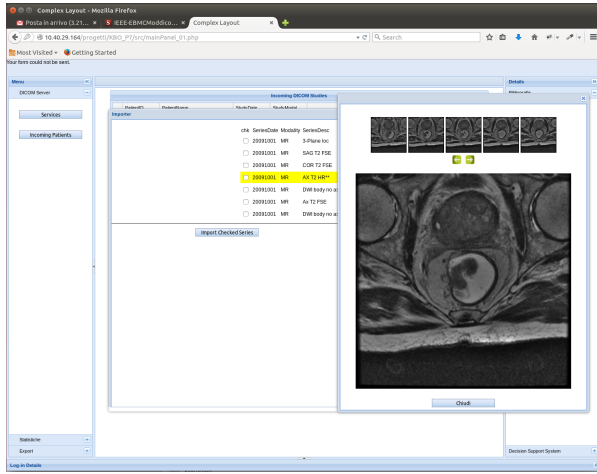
Complex Layout - Mozilla Firefox

Posta in arrivo (3.21... × | IEEE-EBMCModdico... × | Complex Layout ×

10.40.29.164/progetti/KBG_PT/src/mainPanel_01.php

Search

Most Visited | Getting Started

Your form could not be sent.

Menu

DICOM Server

Services

Incoming Patients

Incoming DICOM Studies

PatientID | PatientName | StudyDate | StudyModal

Importer

| chk | SeriesDate | Modality | SeriesDesc |
|---|---|---|---|
| | 20091001 | MR | 3-Plane loc |
| | 20091001 | MR | SAG T2 FSE |
| | 20091001 | MR | COR T2 FSE |
| | 20091001 | MR | AX T2 HR** |
| | 20091001 | MR | DWI body no a |
| | 20091001 | MR | Ax T2 FSE |
| | 20091001 | MR | DWI body no a |

Import Checked Series

Chiudi

Details

Bibliografia

Statistiche

Export

Decision Support System

Log in Details